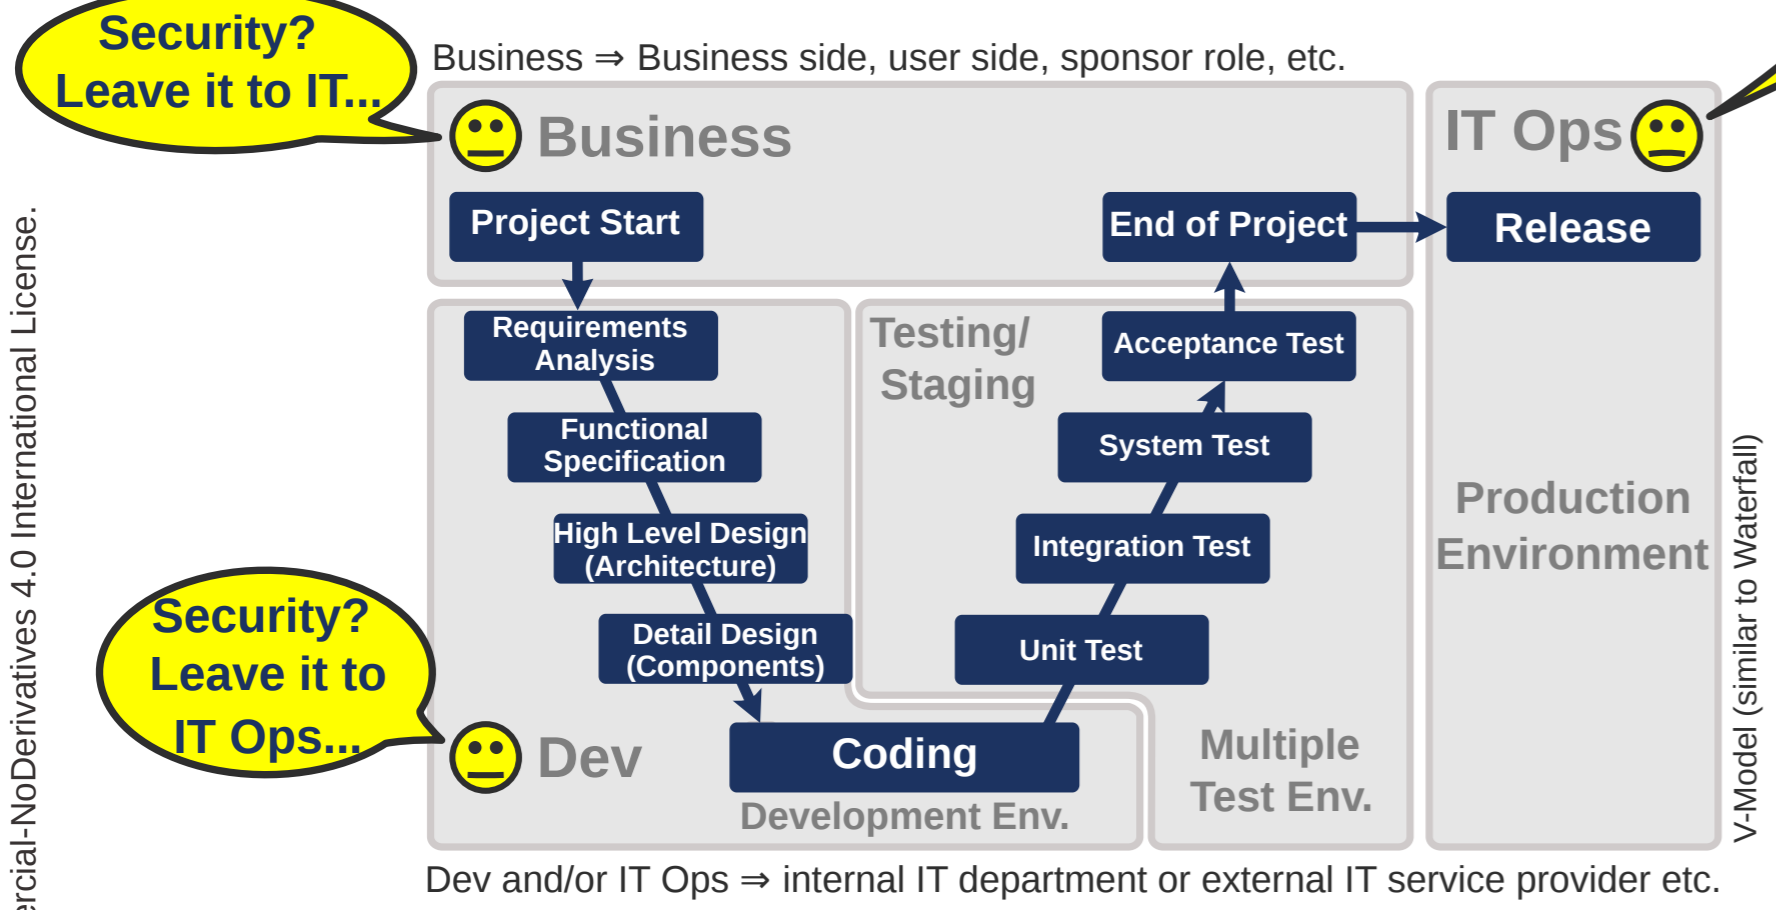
Security? Leave it to IT...

Business ⇒ Business side, user side, sponsor role, etc.

Business

IT Ops

Project Start

End of Project

Release

Requirements Analysis

Functional Specification

High Level Design (Architecture)

Detail Design (Components)

Testing/ Staging

Acceptance Test

System Test

Integration Test

Unit Test

Production Environment

Security? Leave it to IT Ops...

Dev

Coding

Development Env.

Multiple Test Env.

Dev and/or IT Ops ⇒ internal IT department or external IT service provider etc.

ercial-NoDerivatives 4.0 International License.

V-Model (similar to Waterfall)